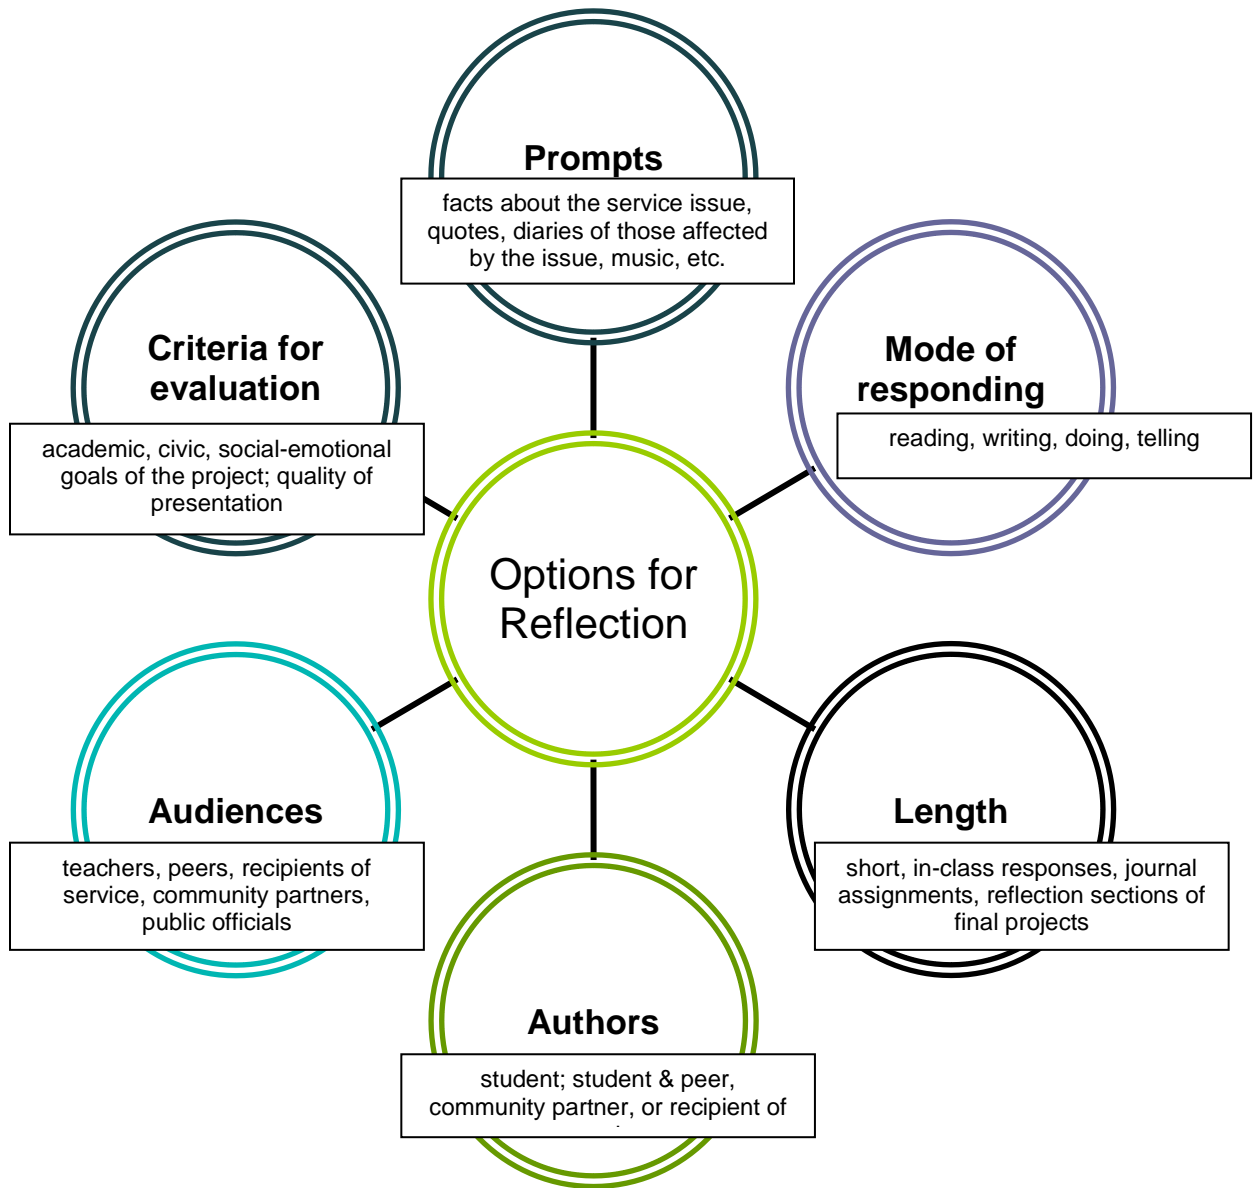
Prompts

facts about the service issue, quotes, diaries of those affected by the issue, music, etc.

Criteria for evaluation

academic, civic, social-emotional goals of the project; quality of presentation

Mode of responding

reading, writing, doing, telling

Options for Reflection

Audiences

teachers, peers, recipients of service, community partners, public officials

Length

short, in-class responses, journal assignments, reflection sections of final projects

Authors

student; student & peer, community partner, or recipient of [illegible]